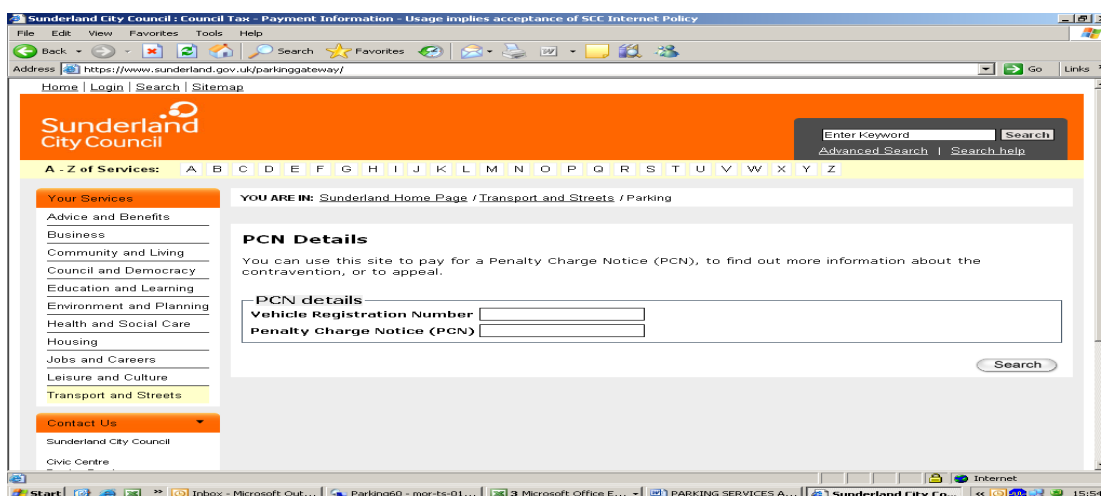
Sunderland City Council : Council Tax - Payment Information - Usage implies acceptance of SCC Internet Policy

File Edit View Favorites Tools Help

Back Search Favorites

Address https://www.sunderland.gov.uk/parkinggateway/ Go Links

Home | Login | Search | Sitemap

Sunderland City Council

Enter Keyword Search

Advanced Search | Search help

A - Z of Services: A B C D E F G H I J K L M N O P Q R S T U V W X Y Z

Your Services

Advice and Benefits

Business

Community and Living

Council and Democracy

Education and Learning

Environment and Planning

Health and Social Care

Housing

Jobs and Careers

Leisure and Culture

Transport and Streets

Contact Us

Sunderland City Council

Civic Centre

YOU ARE IN: Sunderland Home Page / Transport and Streets / Parking

PCN Details

You can use this site to pay for a Penalty Charge Notice (PCN), to find out more information about the contravention, or to appeal.

PCN details

Vehicle Registration Number

Penalty Charge Notice (PCN)

Search

Internet

Start Inbox - Microsoft Out... Parking60 - mor-ts-01... 3 Microsoft Office E... PARKING SERVICES A... Sunderland City Co... 15:54